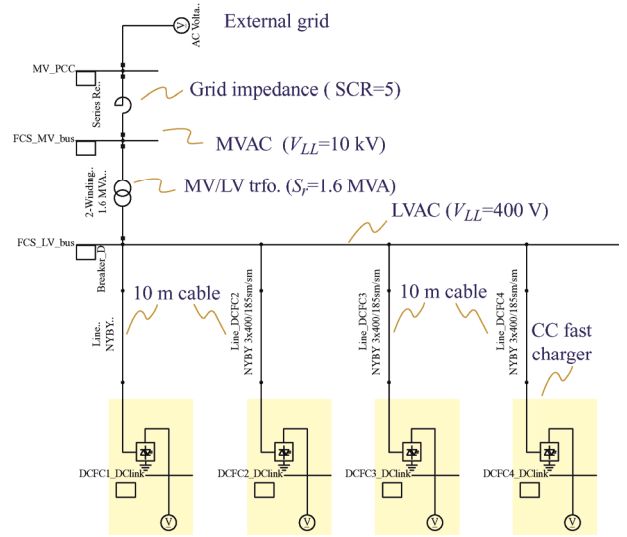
AC Volta..

External grid

MV_PCC

Series Re..

Grid impedance ( SCR=5)

FCS_MV_bus

MVAC ($V_{LL}$=10 kV)

2-Winding.. 1.6 MVA..

MV/LV trfo. ($S_r$=1.6 MVA)

LVAC ($V_{LL}$=400 V)

FCS_LV_bus

Breaker_D

10 m cable

Line_ NYBY..

Line_DCFC2 NYBY 3x400/185sm/sm

Line_DCFC3 NYBY 3x400/185sm/sm

10 m cable

Line_DCFC4 NYBY 3x400/185sm/sm

CC fast charger

DCFC1_DClink

DCFC2_DClink

DCFC3_DClink

DCFC4_DClink

V

V

V

V